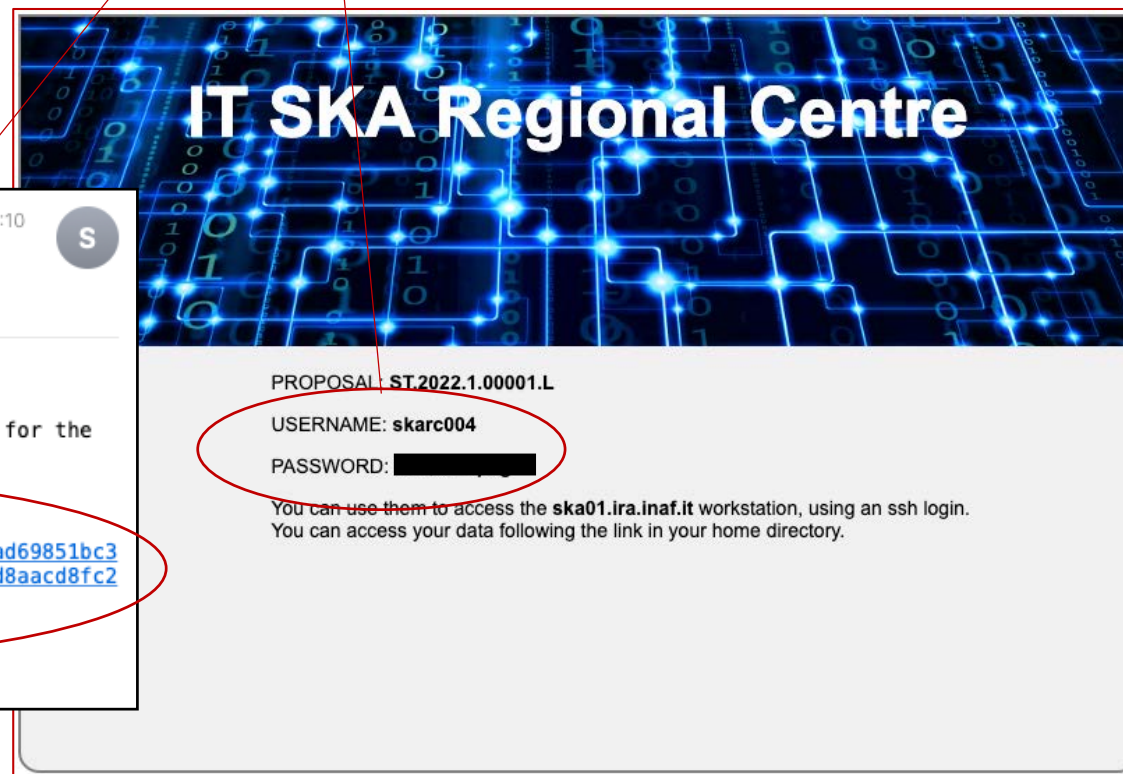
IT SKA Regional Centre

:10

S

for the

ad69851bc3
d8aacd8fc2

PROPOSAL: ST.2022.1.00001.L

USERNAME: skarc004

PASSWORD: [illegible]

You can use them to access the ska01.ira.inaf.it workstation, using an ssh login.
You can access your data following the link in your home directory.